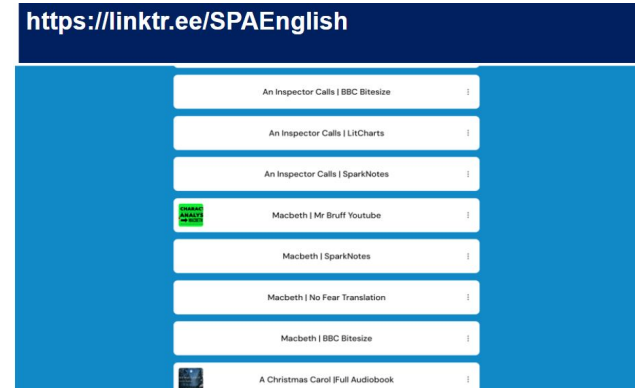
https://linktr.ee/SPAEnglish

An Inspector Calls | BBC Bitesize

An Inspector Calls | LitCharts

An Inspector Calls | SparkNotes

CHARAC ANALYS

Macbeth | Mr Bruff Youtube

Macbeth | SparkNotes

Macbeth | No Fear Translation

Macbeth | BBC Bitesize

A Christmas Carol |Full Audiobook